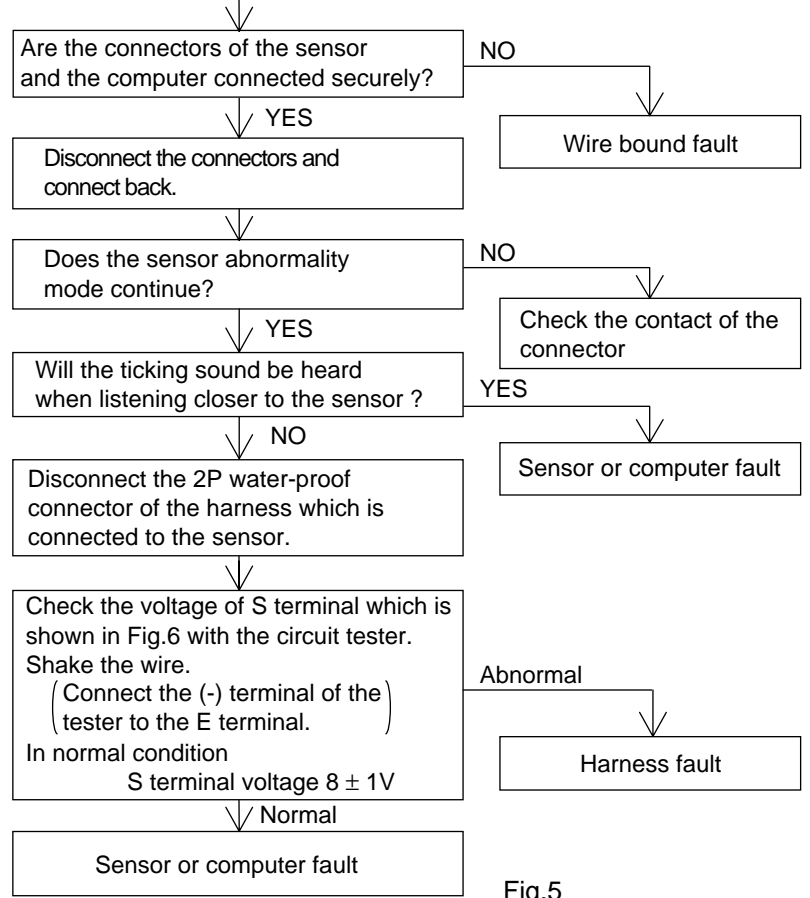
Are the connectors of the sensor and the computer connected securely?

NO

Wire bound fault

YES

Disconnect the connectors and connect back.

Does the sensor abnormality mode continue?

NO

Check the contact of the connector

YES

Will the ticking sound be heard when listening closer to the sensor ?

YES

Sensor or computer fault

NO

Disconnect the 2P water-proof connector of the harness which is connected to the sensor.

Check the voltage of S terminal which is shown in Fig.6 with the circuit tester.
Shake the wire.
(Connect the (-) terminal of the tester to the E terminal.)
In normal condition
S terminal voltage $8 \pm 1$V

Abnormal

Harness fault

Normal

Sensor or computer fault

Fig.5